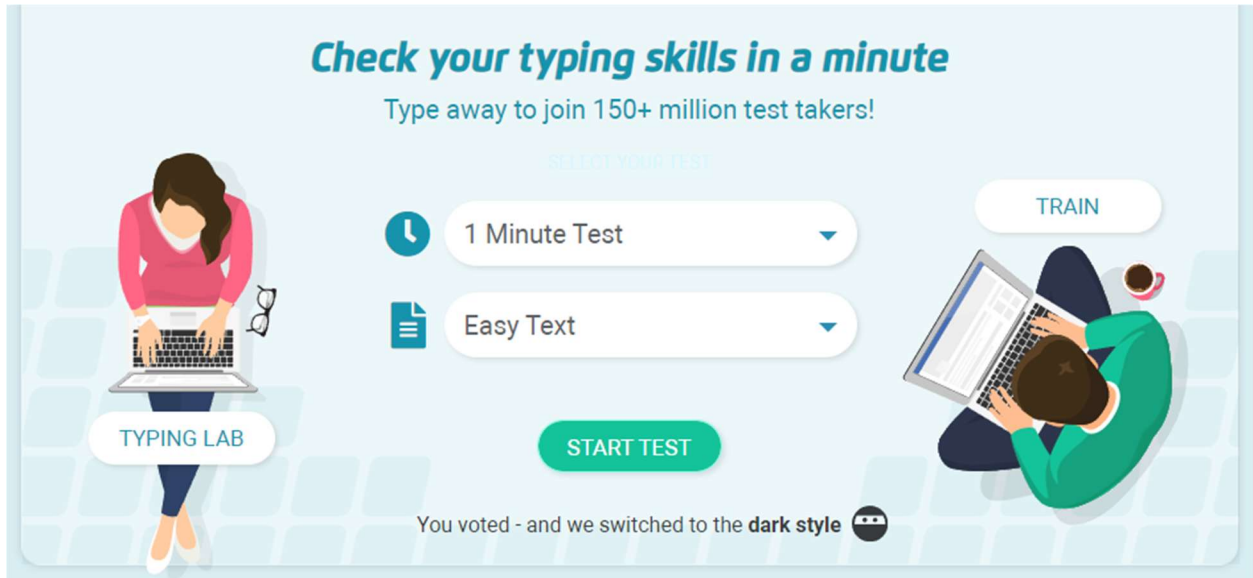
Check your typing skills in a minute

Type away to join 150+ million test takers!

SELECT YOUR TEST

TRAIN

1 Minute Test

Easy Text

TYPING LAB

START TEST

You voted - and we switched to the **dark style**